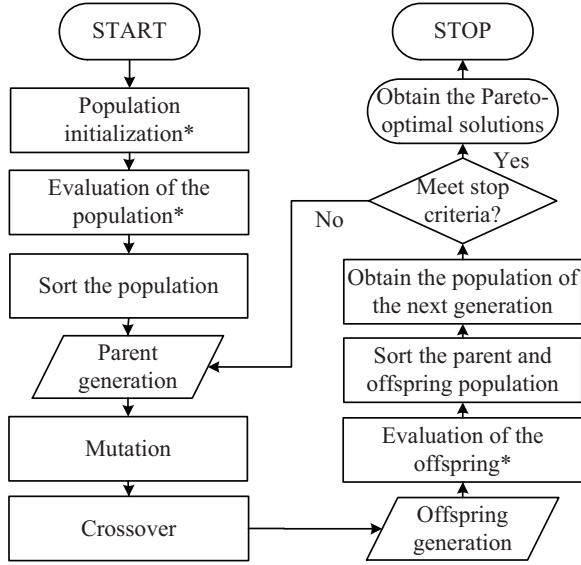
START

Population initialization*

Evaluation of the population*

Sort the population

Parent generation

Mutation

Crossover

STOP

Obtain the Pareto-optimal solutions

Yes

Meet stop criteria?

No

Obtain the population of the next generation

Sort the parent and offspring population

Evaluation of the offspring*

Offspring generation